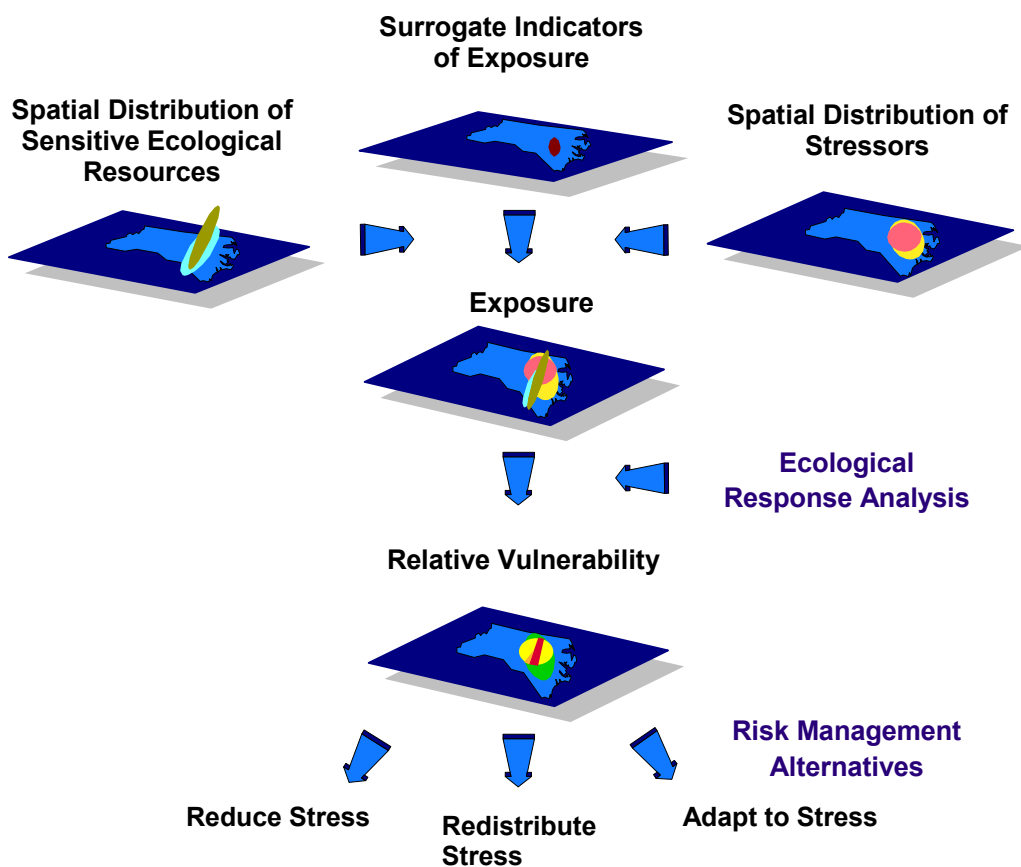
Surrogate Indicators of Exposure

Spatial Distribution of Sensitive Ecological Resources

Spatial Distribution of Stressors

Exposure

Ecological Response Analysis

Relative Vulnerability

Risk Management Alternatives

Reduce Stress

Redistribute Stress

Adapt to Stress